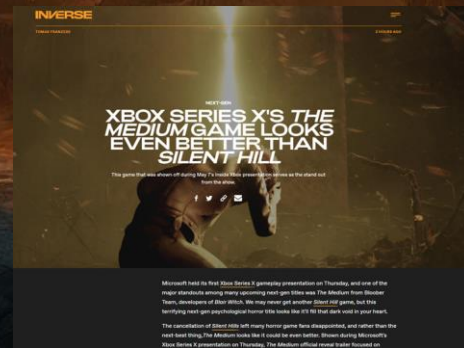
INVERSE

TOMAS FRANZESE

NEXT-GEN

XBOX SERIES X'S THE MEDIUM GAME LOOKS EVEN BETTER THAN SILENT HILL

This game that was shown off during May 7's inside Xbox presentation serves as the stand out from the show.

Microsoft held its first Xbox Series X gameplay presentation on Thursday, and one of the major standouts among many upcoming next-gen titles was The Medium from Bloober Team, developers of Blair Witch. We may never get another Silent Hill game, but this terrifying next-gen psychological horror title looks like it'll fill that dark void in your heart.

The cancellation of Silent Hills left many horror game fans disappointed, and rather than the next-best thing, The Medium looks like it could be even better. Shown during Microsoft's Xbox Series X presentation on Thursday, The Medium official reveal trailer focused on